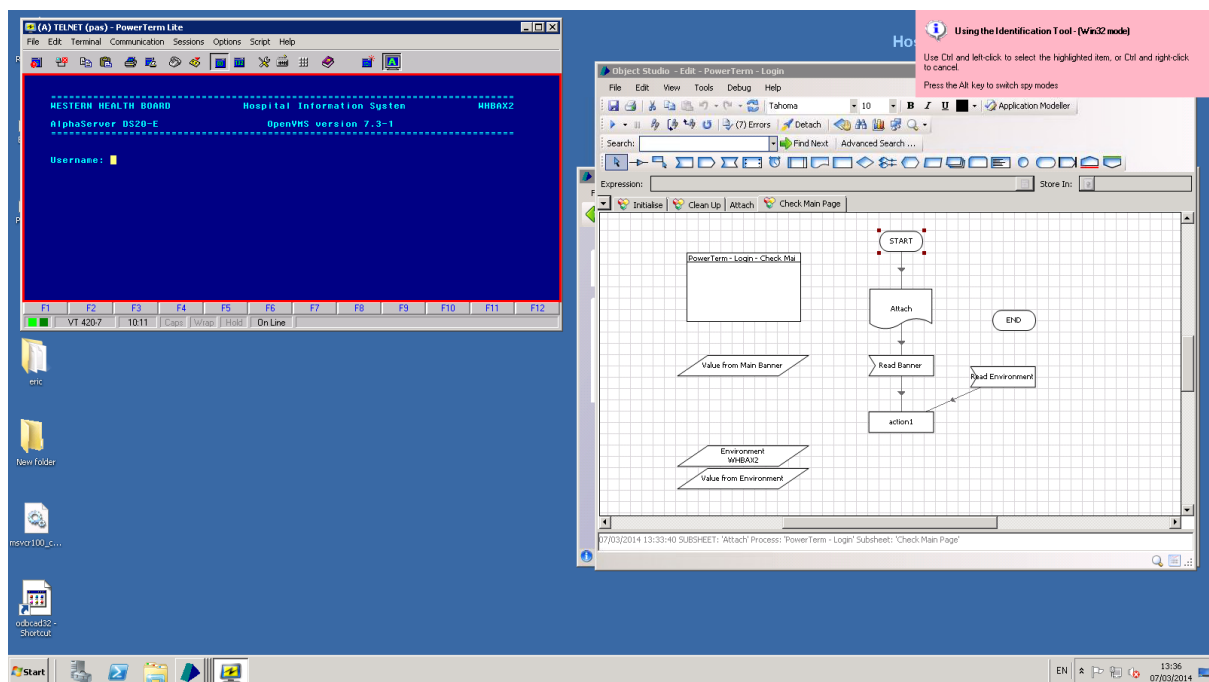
(A) TELNET (pas) - PowerTerm Lite
File Edit Terminal Communication Sessions Options Script Help

WESTERN HEALTH BOARD Hospital Information System WHBAX2
AlphaServer DS20-E OpenVMS version 7.3-1

Username:

F1 F2 F3 F4 F5 F6 F7 F8 F9 F10 F11 F12
VT 420-7 10:11 Caps Wrap Hold On Line

Using the Identification Tool - (Win32 mode)
Use Ctrl and left-click to select the highlighted item, or Ctrl and right-click to cancel.
Press the Alt key to switch spy modes

Hos

Object Studio - Edit - PowerTerm - Login
File Edit View Tools Debug Help
Tahoma 10 B I U Application Modeller
(7) Errors Detach
Search: Find Next Advanced Search ...
Expression: Store In:
Initialise Clean Up Attach Check Main Page

PowerTerm - Login - Check Mai
START
Attach
END
Value from Main Banner
Read Banner
Read Environment
action1
Environment WHBAX2
Value from Environment

07/03/2014 13:33:40 SUBSHEET: 'Attach' Process: 'PowerTerm - Login' Subsheet: 'Check Main Page'

eric
New folder
msvcr100_c...
odbcad32 - Shortcut

Start
EN 13:36 07/03/2014